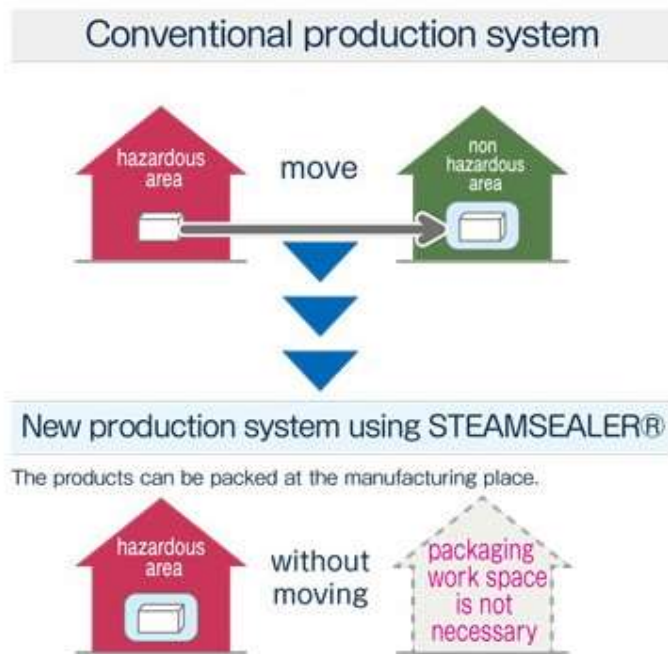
Conventional production system

hazardous area

move

non hazardous area

New production system using STEAMSEALER®

The products can be packed at the manufacturing place.

hazardous area

without moving

packaging work space is not necessary